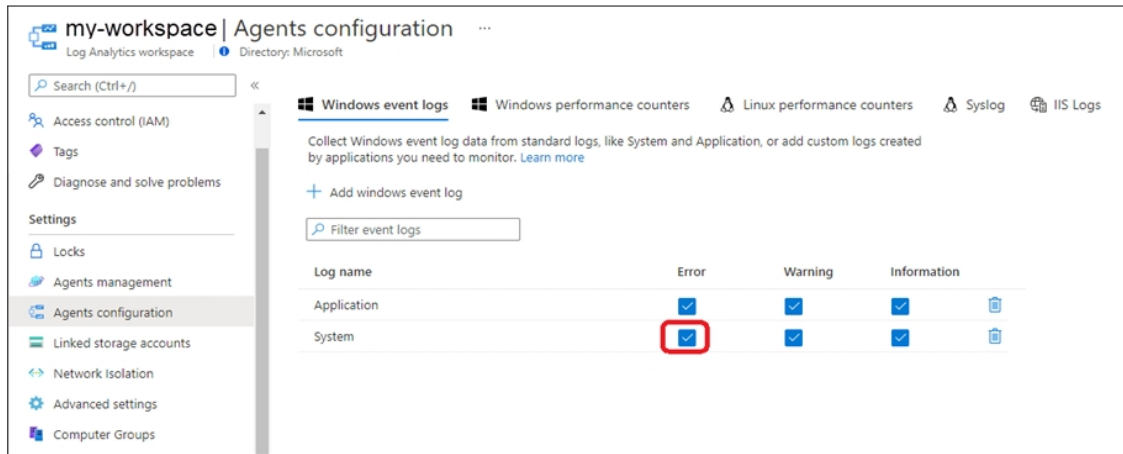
my-workspace | Agents configuration ...
Log Analytics workspace | Directory: Microsoft

Search (Ctrl+/)
«
Access control (IAM)
Tags
Diagnose and solve problems
Settings
Locks
Agents management
Agents configuration
Linked storage accounts
Network Isolation
Advanced settings
Computer Groups

Windows event logs
Windows performance counters
Linux performance counters
Syslog
IIS Logs

Collect Windows event log data from standard logs, like System and Application, or add custom logs created by applications you need to monitor. Learn more

+ Add windows event log

Filter event logs

| Log name | Error | Warning | Information |
|---|---|---|---|
| Application | ✓ | ✓ | ✓ |
| System | ✓ | ✓ | ✓ |